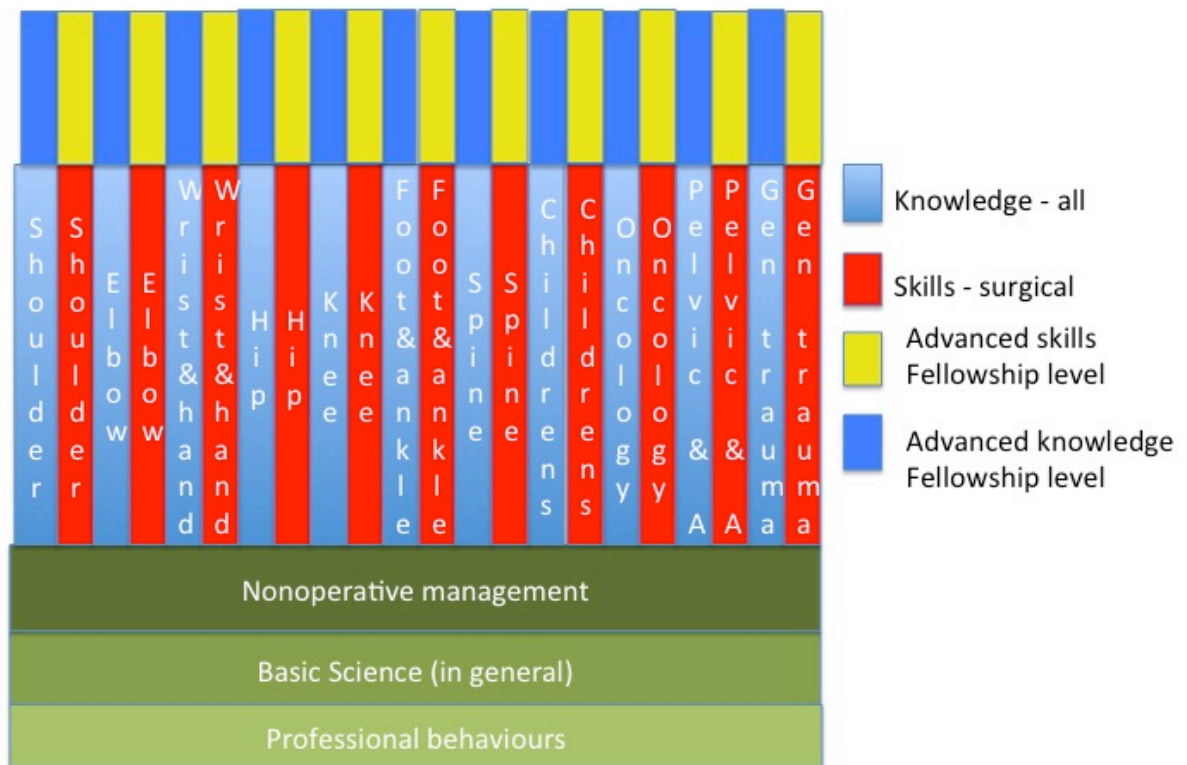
Shoulder
Shoulder
Elbow
Elbow
Wrist&hand
Wrist&hand
Hip
Hip
Knee
Knee
Foot&ankle
Foot&ankle
Spine
Spine
Childrens
Childrens
Oncology
Oncology
Pelvic & A
Pelvic & A
Gen trauma
Gen trauma

Knowledge - all
Skills - surgical
Advanced skills Fellowship level
Advanced knowledge Fellowship level

Nonoperative management
Basic Science (in general)
Professional behaviours